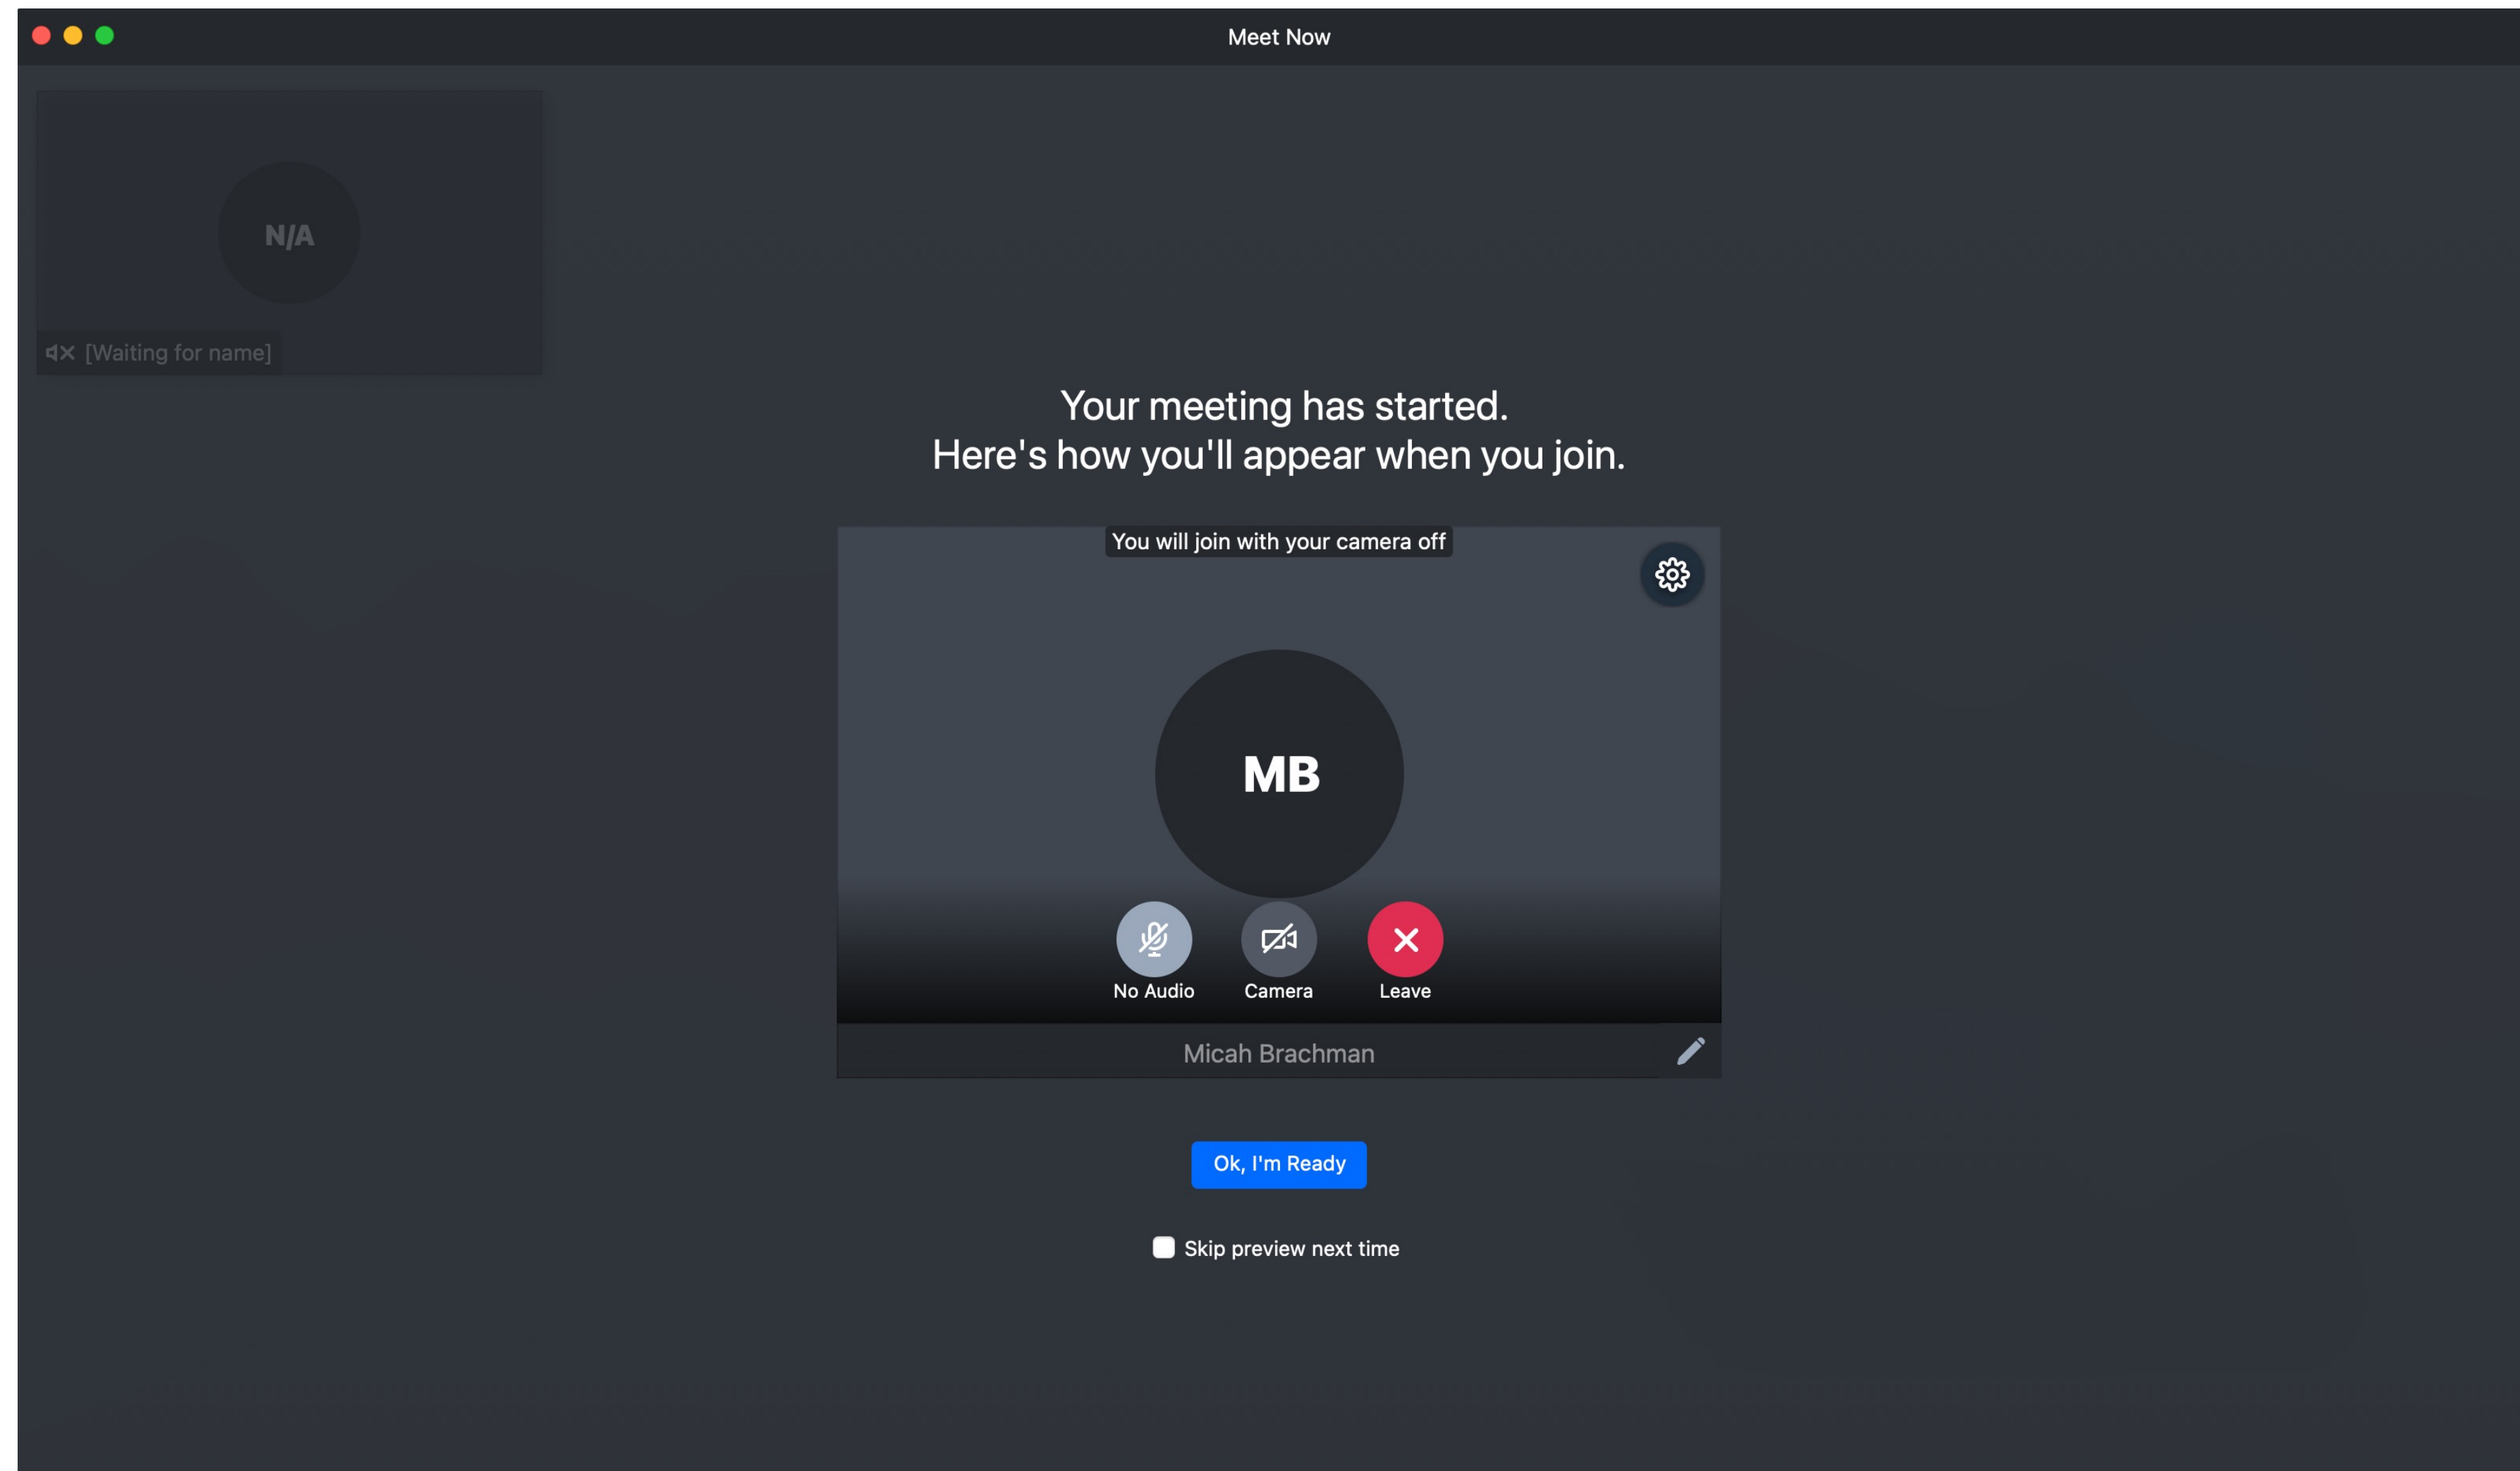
Meet Now

N/A

[Waiting for name]

Your meeting has started.
Here's how you'll appear when you join.

You will join with your camera off

MB

No Audio

Camera

Leave

Micah Brachman

Ok, I'm Ready

Skip preview next time